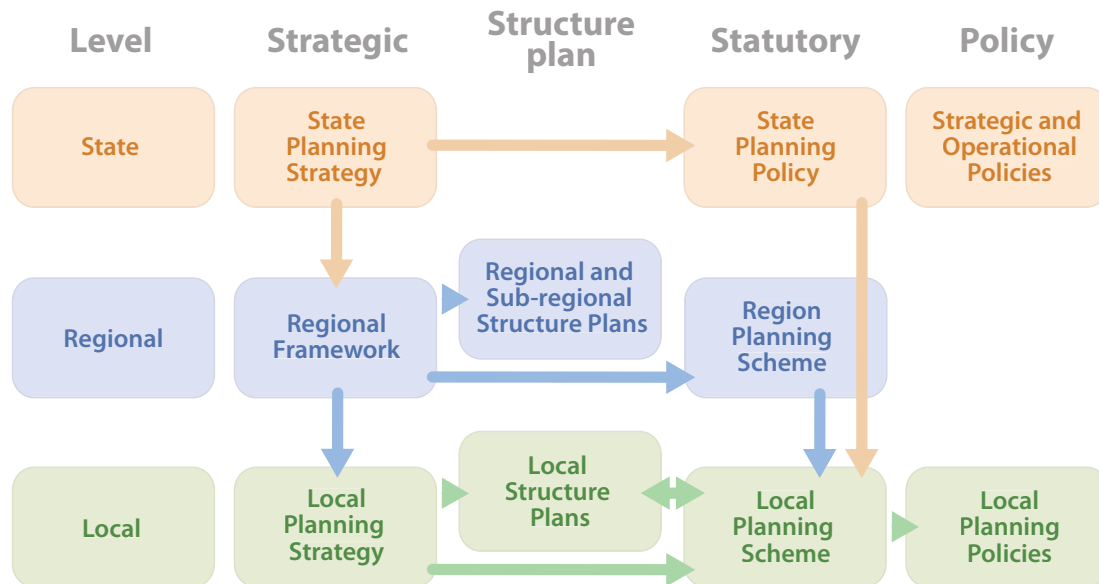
| Level | Strategic | Structure plan | Statutory | Policy |
|---|---|---|---|---|
| State | State Planning Strategy | | State Planning Policy | Strategic and Operational Policies |
| Regional | Regional Framework | Regional and Sub-regional Structure Plans | Region Planning Scheme | |
| Local | Local Planning Strategy | Local Structure Plans | Local Planning Scheme | Local Planning Policies |